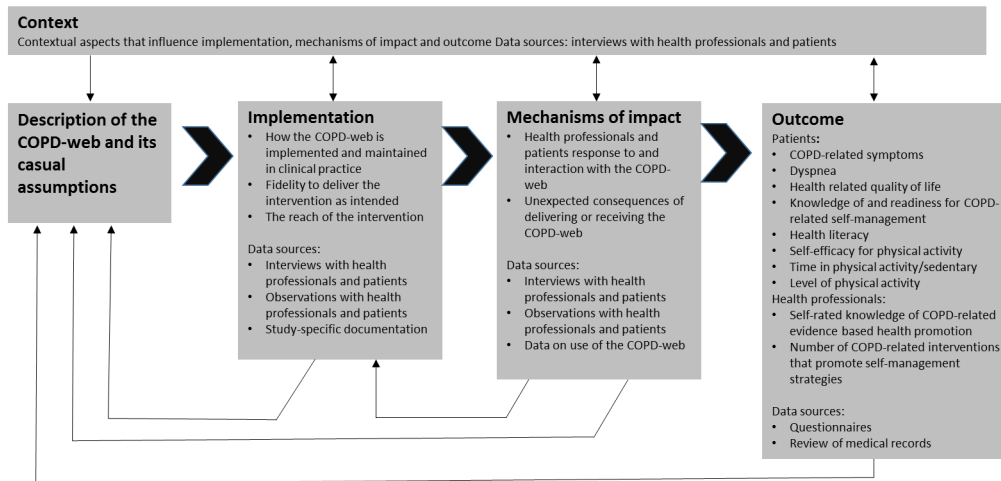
**Context**
Contextual aspects that influence implementation, mechanisms of impact and outcome Data sources: interviews with health professionals and patients

**Description of the COPD-web and its casual assumptions**

**Implementation**
- How the COPD-web is implemented and maintained in clinical practice
- Fidelity to deliver the intervention as intended
- The reach of the intervention

Data sources:
- Interviews with health professionals and patients
- Observations with health professionals and patients
- Study-specific documentation

**Mechanisms of impact**
- Health professionals and patients response to and interaction with the COPD-web
- Unexpected consequences of delivering or receiving the COPD-web

Data sources:
- Interviews with health professionals and patients
- Observations with health professionals and patients
- Data on use of the COPD-web

**Outcome**
Patients:
- COPD-related symptoms
- Dyspnea
- Health related quality of life
- Knowledge of and readiness for COPD-related self-management
- Health literacy
- Self-efficacy for physical activity
- Time in physical activity/sedentary
- Level of physical activity

Health professionals:
- Self-rated knowledge of COPD-related evidence based health promotion
- Number of COPD-related interventions that promote self-management strategies

Data sources:
- Questionnaires
- Review of medical records